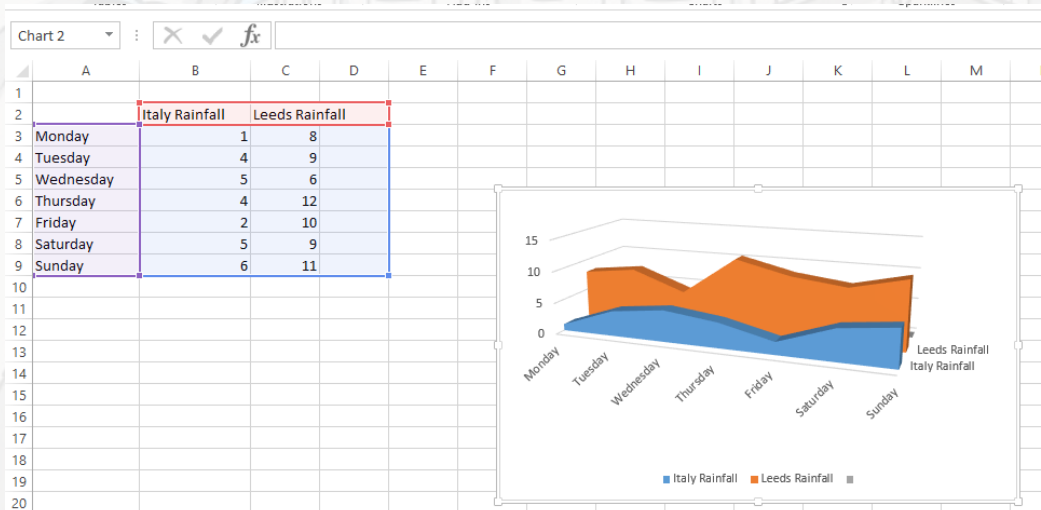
Chart 2 $fx$

| | A | B | C | D | E | F | G | H | I | J | K | L | M |
|---|---|---|---|---|---|---|---|---|---|---|---|---|---|
| 1 | | | | | | | | | | | | | |
| 2 | | Italy Rainfall | Leeds Rainfall | | | | | | | | | | |
| 3 | Monday | 1 | 8 | | | | | | | | | | |
| 4 | Tuesday | 4 | 9 | | | | | | | | | | |
| 5 | Wednesday | 5 | 6 | | | | | | | | | | |
| 6 | Thursday | 4 | 12 | | | | | | | | | | |
| 7 | Friday | 2 | 10 | | | | | | | | | | |
| 8 | Saturday | 5 | 9 | | | | | | | | | | |
| 9 | Sunday | 6 | 11 | | | | | | | | | | |
| 10 | | | | | | | | | | | | | |
| 11 | | | | | | | | | | | | | |
| 12 | | | | | | | | | | | | | |
| 13 | | | | | | | | | | | | | |
| 14 | | | | | | | | | | | | | |
| 15 | | | | | | | | | | | | | |
| 16 | | | | | | | | | | | | | |
| 17 | | | | | | | | | | | | | |
| 18 | | | | | | | | | | | | | |
| 19 | | | | | | | | | | | | | |
| 20 | | | | | | | | | | | | | |

15
10
5
0
Monday Tuesday Wednesday Thursday Friday Saturday Sunday
Leeds Rainfall
Italy Rainfall

Italy Rainfall Leeds Rainfall